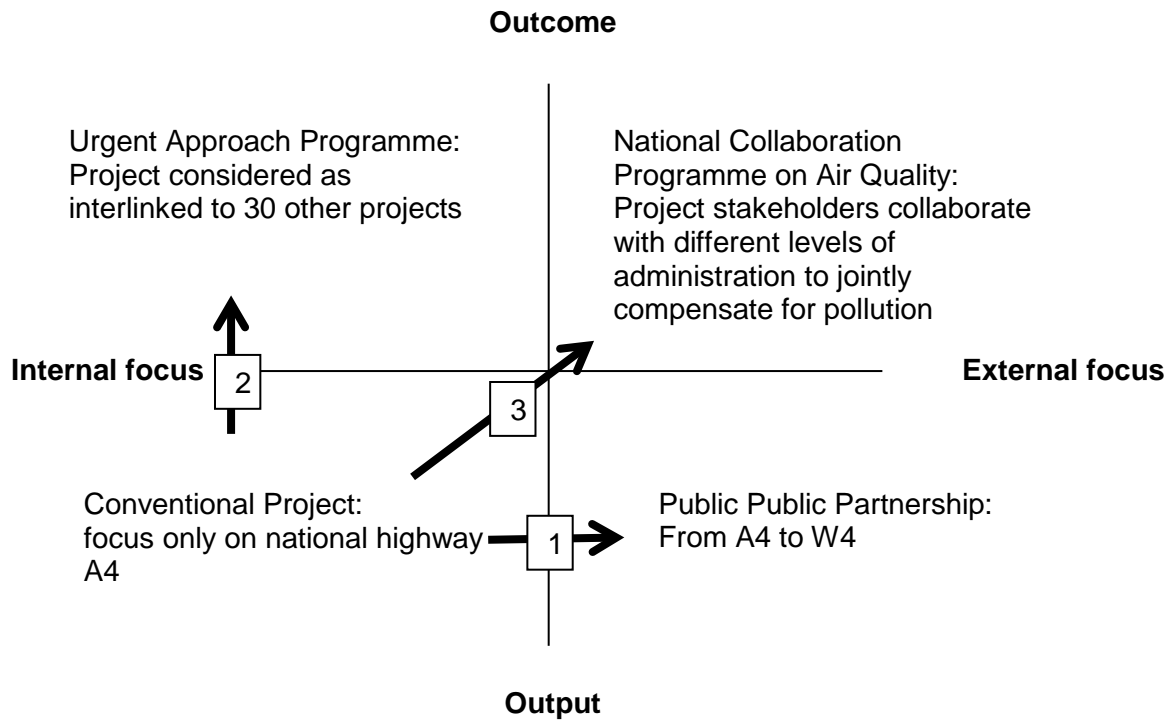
Outcome

Urgent Approach Programme: Project considered as interlinked to 30 other projects

National Collaboration Programme on Air Quality: Project stakeholders collaborate with different levels of administration to jointly compensate for pollution

Internal focus

2

External focus

3

Conventional Project: focus only on national highway A4

1

Public Public Partnership: From A4 to W4

Output